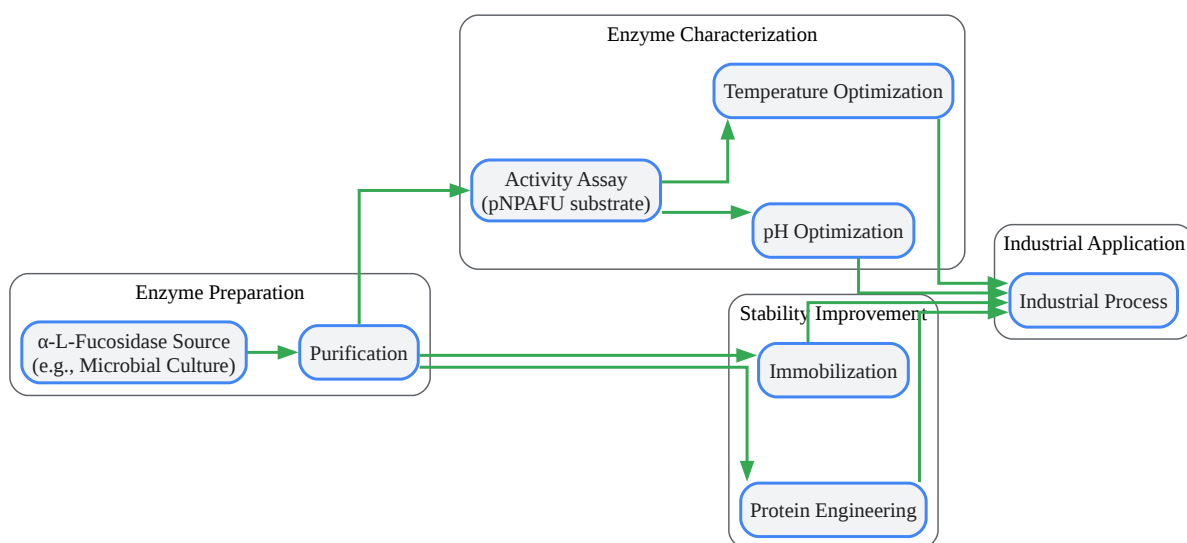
Enzyme Characterization

Temperature Optimization

Activity Assay (pNPAFU substrate)

pH Optimization

Industrial Application

Industrial Process

Enzyme Preparation

α-L-Fucosidase Source (e.g., Microbial Culture)

Purification

Stability Improvement

Immobilization

Protein Engineering